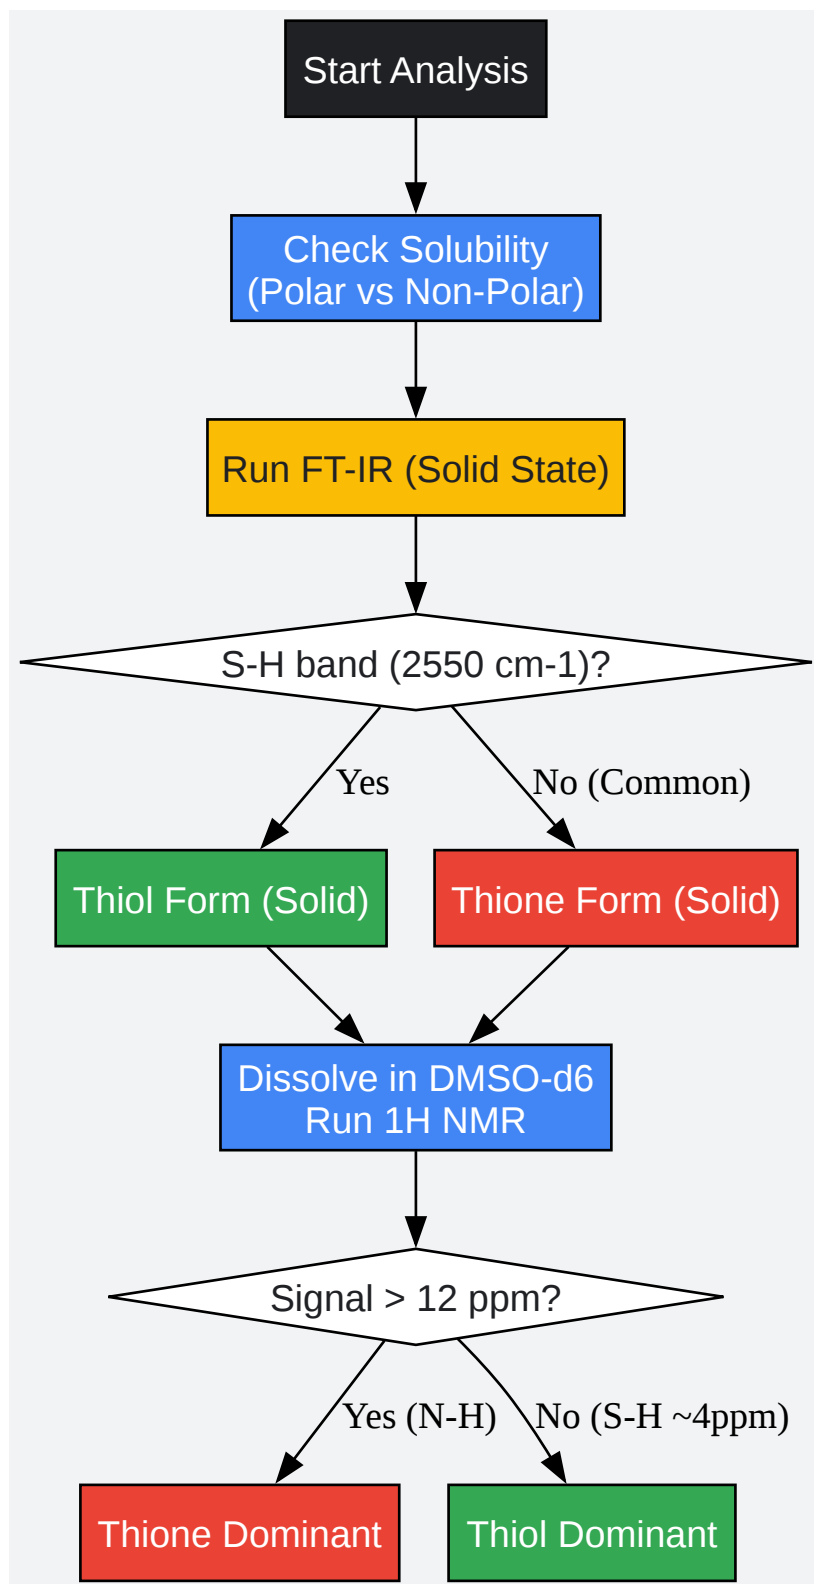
Start Analysis

Check Solubility
(Polar vs Non-Polar)

Run FT-IR (Solid State)

S-H band (2550 cm-1)?

Yes

No (Common)

Thiol Form (Solid)

Thione Form (Solid)

Dissolve in DMSO-d6
Run 1H NMR

Signal > 12 ppm?

Yes (N-H)

No (S-H ~4ppm)

Thione Dominant

Thiol Dominant